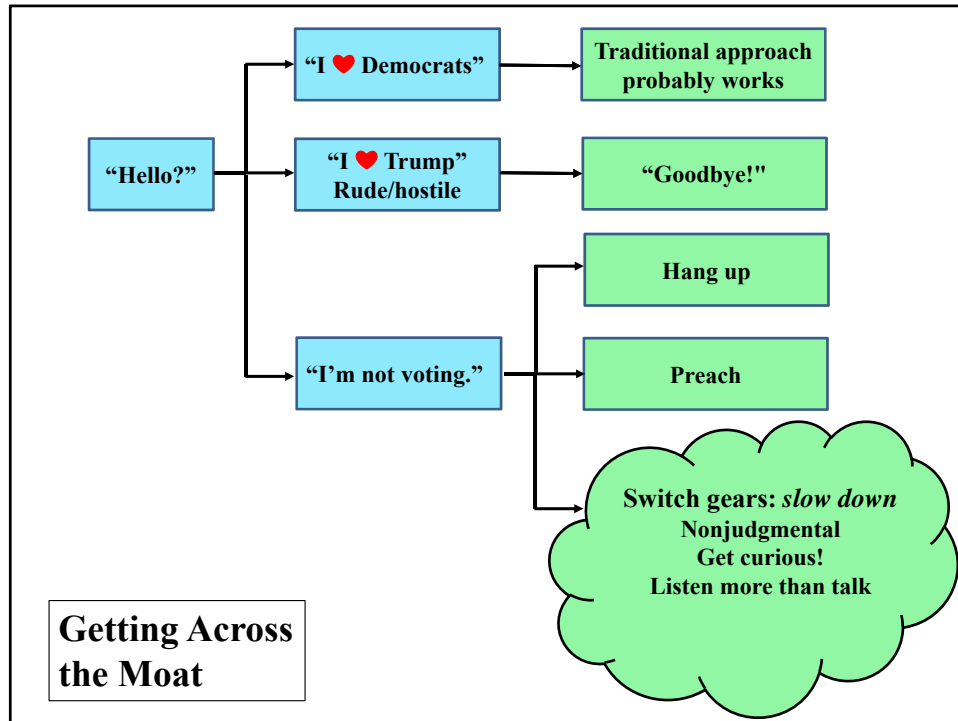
"Hello?"

"I ❤ Democrats"

Traditional approach probably works

"I ❤ Trump" Rude/hostile

"Goodbye!"

"I'm not voting."

Hang up

Preach

Switch gears: *slow down*
Nonjudgmental
Get curious!
Listen more than talk

Getting Across the Moat